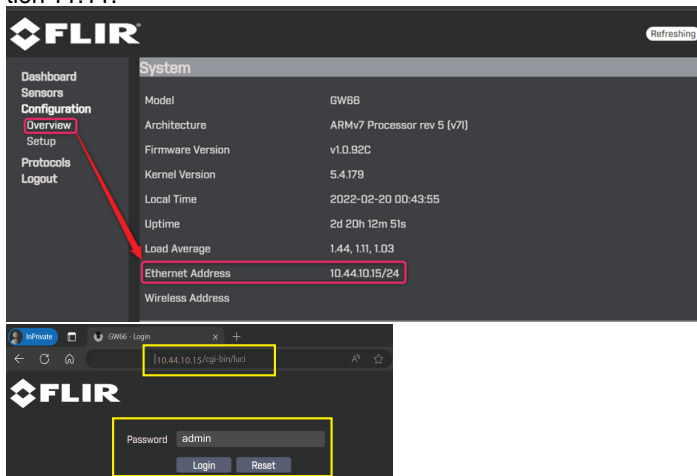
FLIR

Refreshing

Dashboard
Sensors
Configuration
Overview
Setup
Protocols
Logout

System

| Model | GW66 |
|---|---|
| Architecture | ARMv7 Processor rev 5 (v7l) |
| Firmware Version | v1.0.92C |
| Kernel Version | 5.4.179 |
| Local Time | 2022-02-20 00:43:55 |
| Uptime | 2d 20h 12m 51s |
| Load Average | 1.44, 1.11, 1.03 |
| Ethernet Address | 10.44.10.15/24 |
| Wireless Address | |

InPrivate
GW66 - Login
10.44.10.15/cgi-bin/luci

FLIR

Password admin
Login Reset